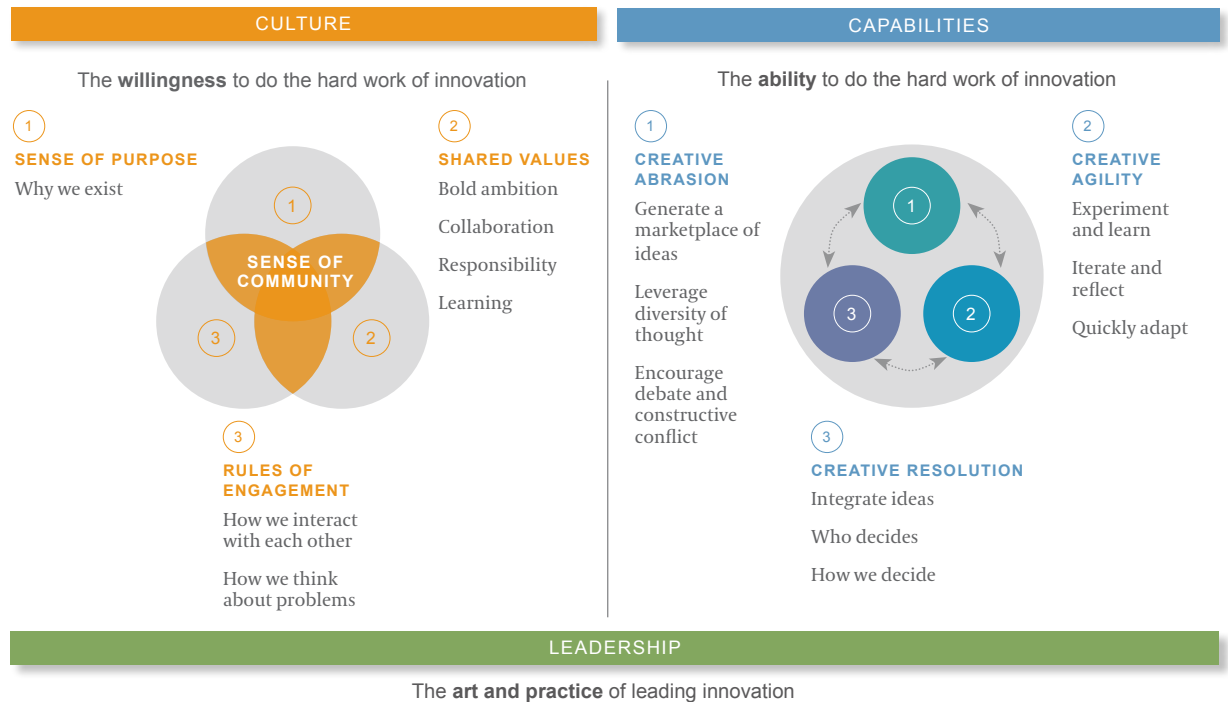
CULTURE

The **willingness** to do the hard work of innovation

1
SENSE OF PURPOSE
Why we exist

2
SHARED VALUES
Bold ambition

Collaboration

Responsibility

Learning

1
SENSE OF COMMUNITY
3
2

3
RULES OF ENGAGEMENT
How we interact with each other

How we think about problems

CAPABILITIES

The **ability** to do the hard work of innovation

1
CREATIVE ABRASION
Generate a marketplace of ideas

Leverage diversity of thought

Encourage debate and constructive conflict

2
CREATIVE AGILITY
Experiment and learn

Iterate and reflect

Quickly adapt

1
3
2

3
CREATIVE RESOLUTION
Integrate ideas

Who decides

How we decide

LEADERSHIP

The **art and practice** of leading innovation